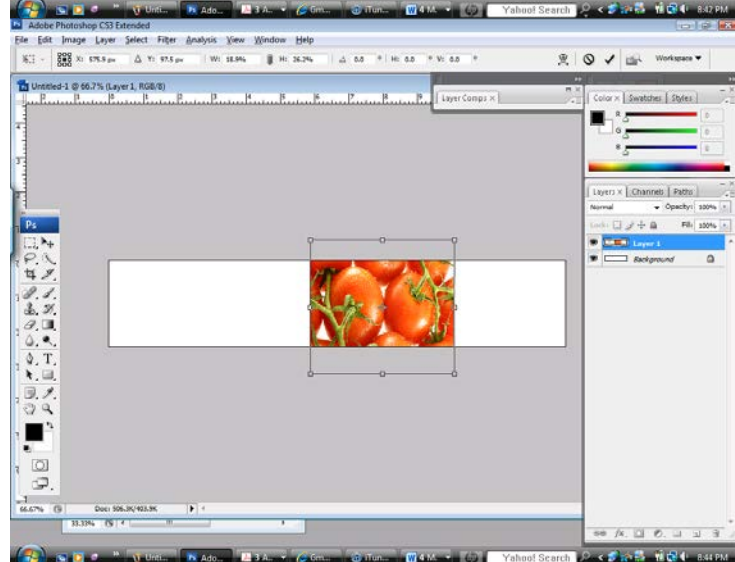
Unti... Ado... 3 A... Gm... iTun... 4 M... Yahoo! Search 8:42 PM

Adobe Photoshop CS3 Extended

File Edit Image Layer Select Filter Analysis View Window Help

X: 575.9 px Δ Y: 97.5 px W: 18.9% H: 26.2% Δ 0.0 ° H: 0.0 ° V: 0.0 ° Workspace ▾

Untitled-1 @ 66.7% (Layer 1, RGB/8)

Layer Comps ×

Color × Swatches Styles

R 0
G 0
B 0

Layers × Channels Paths

Normal Opacity: 100%

Lock: Fill: 100%

Layer 1

Background

Ps

66.67% Doc: 506.3K/403.9K

33.33%

Unti... Ado... 3 A... Gm... iTun... 4 M... Yahoo! Search 8:44 PM